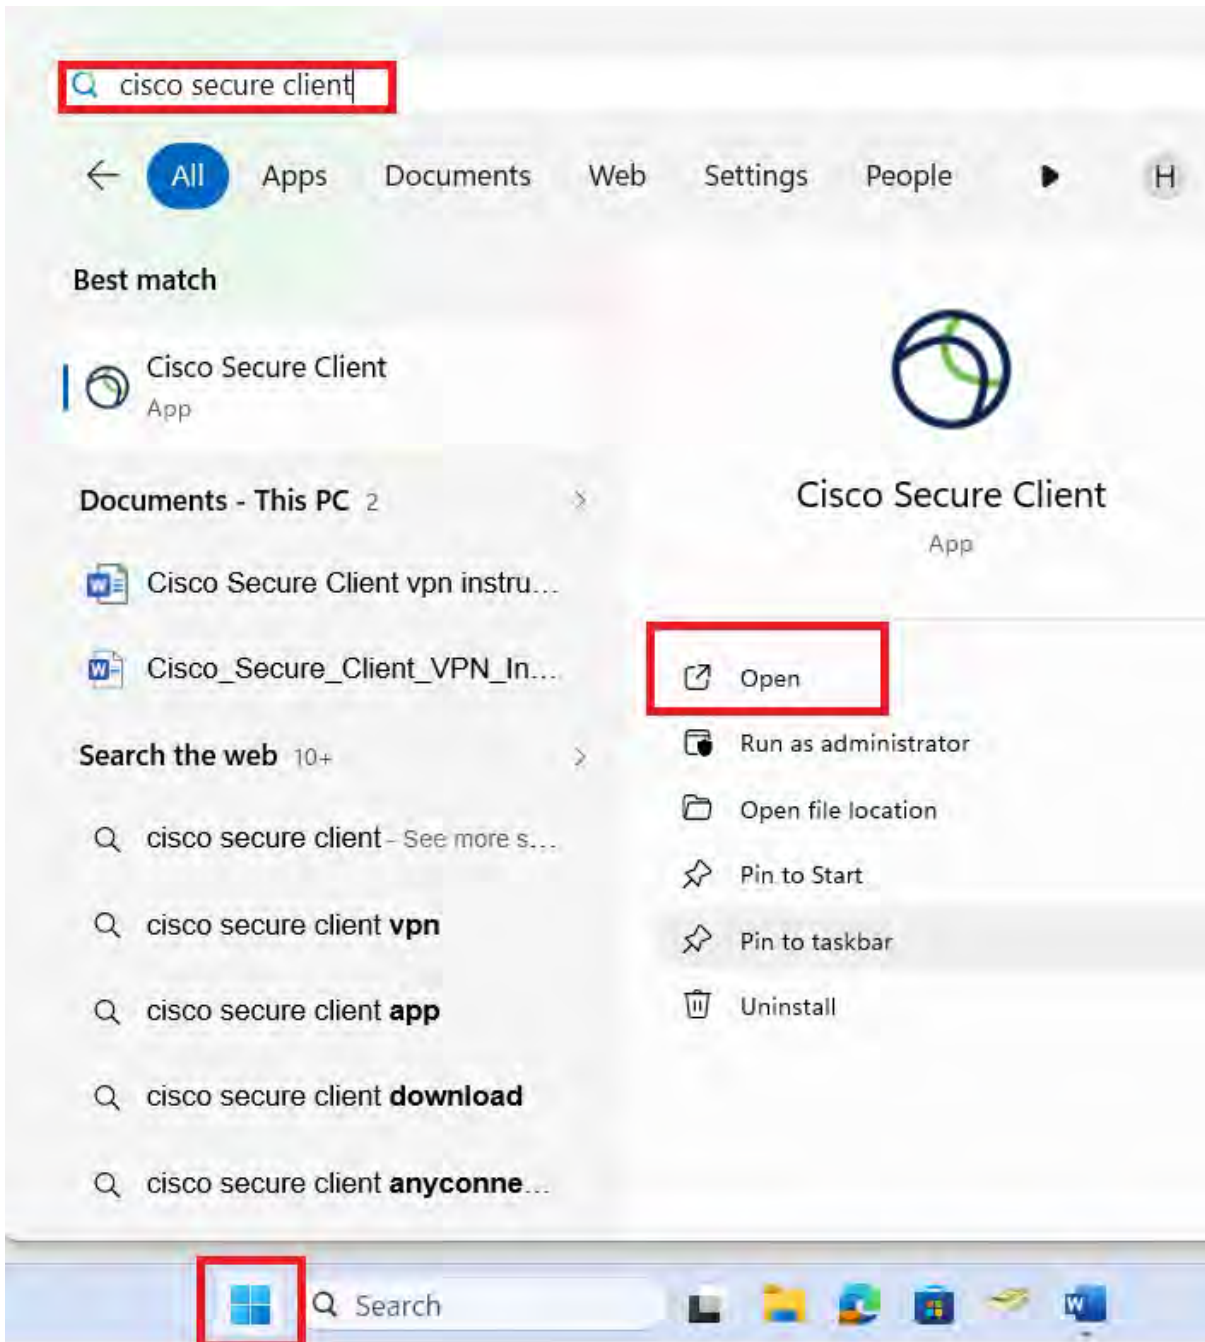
cisco secure client

All Apps Documents Web Settings People H

Best match

Cisco Secure Client
App

Documents - This PC 2

Cisco Secure Client vpn instru...

Cisco_Secure_Client_VPN_In...

Search the web 10+

cisco secure client - See more s...

cisco secure client vpn

cisco secure client app

cisco secure client download

cisco secure client anyconne...

Cisco Secure Client
App

Open

Run as administrator

Open file location

Pin to Start

Pin to taskbar

Uninstall

Search